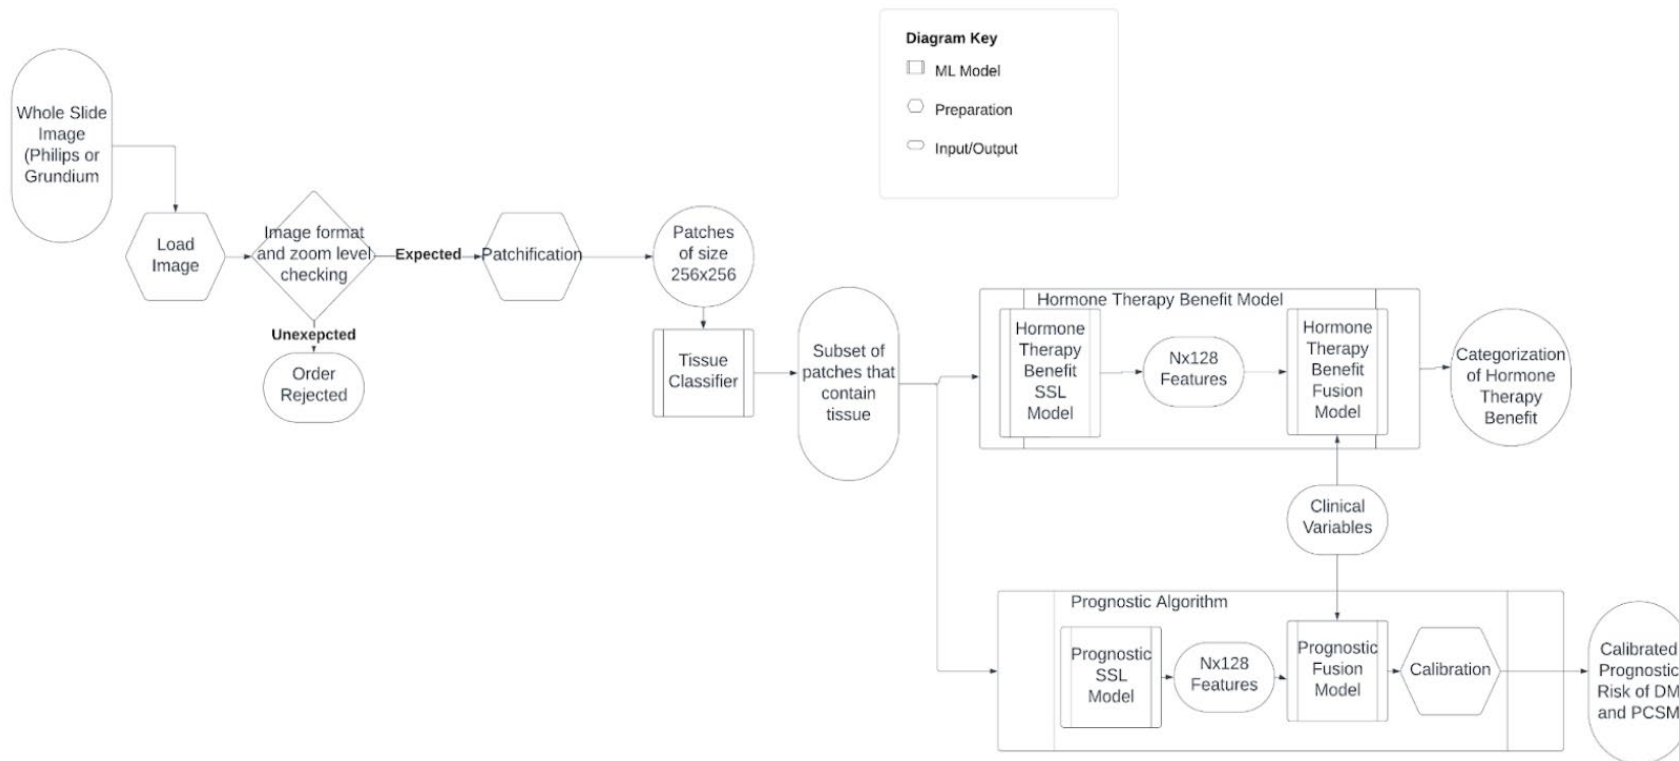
Diagram Key
ML Model
Preparation
Input/Output

Whole Slide Image (Philips or Grundium

Load Image

Image format and zoom level checking

Expected

Unexepcted

Order Rejected

Patchification

Patches of size 256x256

Tissue Classifier

Subset of patches that contain tissue

Hormone Therapy Benefit Model

Hormone Therapy Benefit SSL Model

Nx128 Features

Hormone Therapy Benefit Fusion Model

Categorization of Hormone Therapy Benefit

Clinical Variables

Prognostic Algorithm

Prognostic SSL Model

Nx128 Features

Prognostic Fusion Model

Calibration

Calibrated Prognostic Risk of DM and PCSM